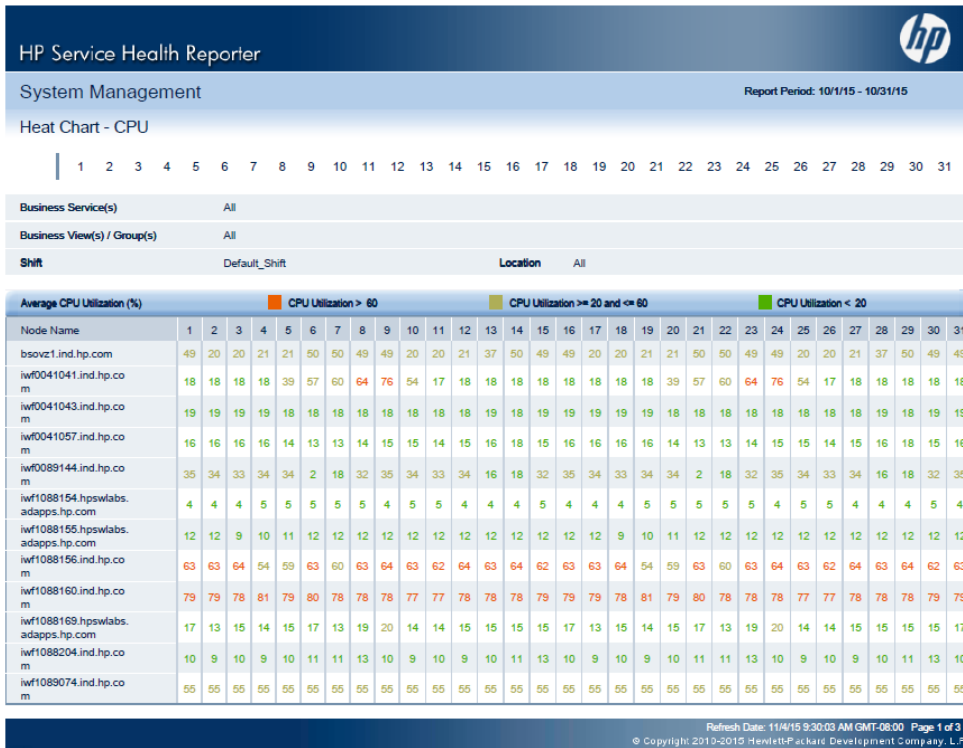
HP Service Health Reporter

hp

System Management

Report Period: 10/1/15 - 10/31/15

Heat Chart - CPU

1 2 3 4 5 6 7 8 9 10 11 12 13 14 15 16 17 18 19 20 21 22 23 24 25 26 27 28 29 30 31

Business Service(s) All

Business View(s) / Group(s) All

Shift Default_Shift

Location All

Average CPU Utilization (%)

CPU Utilization > 60

CPU Utilization >= 20 and <= 60

CPU Utilization < 20

| Node Name | 1 | 2 | 3 | 4 | 5 | 6 | 7 | 8 | 9 | 10 | 11 | 12 | 13 | 14 | 15 | 16 | 17 | 18 | 19 | 20 | 21 | 22 | 23 | 24 | 25 | 26 | 27 | 28 | 29 | 30 | 3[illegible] |
|---|---|---|---|---|---|---|---|---|---|---|---|---|---|---|---|---|---|---|---|---|---|---|---|---|---|---|---|---|---|---|---|
| bsovz1.ind.hp.com | 49 | 20 | 20 | 21 | 21 | 50 | 50 | 49 | 49 | 20 | 20 | 21 | 37 | 50 | 49 | 49 | 20 | 20 | 21 | 21 | 50 | 50 | 49 | 49 | 20 | 20 | 21 | 37 | 50 | 49 | 4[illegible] |
| iwf0041041.ind.hp.com | 18 | 18 | 18 | 18 | 39 | 57 | 60 | 64 | 76 | 54 | 17 | 18 | 18 | 18 | 18 | 18 | 18 | 18 | 18 | 39 | 57 | 60 | 64 | 76 | 54 | 17 | 18 | 18 | 18 | 18 | 1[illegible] |
| iwf0041043.ind.hp.com | 19 | 19 | 19 | 19 | 18 | 18 | 18 | 18 | 18 | 18 | 18 | 18 | 19 | 18 | 19 | 19 | 19 | 19 | 19 | 18 | 18 | 18 | 18 | 18 | 18 | 18 | 18 | 19 | 18 | 19 | 1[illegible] |
| iwf0041057.ind.hp.com | 16 | 16 | 16 | 16 | 14 | 13 | 13 | 14 | 15 | 15 | 14 | 15 | 16 | 15 | 16 | 16 | 16 | 16 | 16 | 14 | 13 | 13 | 14 | 15 | 15 | 14 | 15 | 16 | 18 | 15 | 1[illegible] |
| iwf0089144.ind.hp.com | 35 | 34 | 33 | 34 | 34 | 2 | 18 | 32 | 35 | 34 | 33 | 34 | 16 | 18 | 32 | 35 | 34 | 33 | 34 | 34 | 2 | 18 | 32 | 35 | 34 | 33 | 34 | 16 | 18 | 32 | 3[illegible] |
| iwf1088154.hpswlabs.adapps.hp.com | 4 | 4 | 4 | 5 | 5 | 5 | 5 | 5 | 4 | 5 | 5 | 4 | 4 | 4 | 5 | 4 | 4 | 4 | 5 | 5 | 5 | 5 | 5 | 4 | 5 | 5 | 4 | 4 | 4 | 5 | 4 |
| iwf1088155.hpswlabs.adapps.hp.com | 12 | 12 | 9 | 10 | 11 | 12 | 12 | 12 | 12 | 12 | 12 | 12 | 12 | 12 | 12 | 12 | 12 | 9 | 10 | 11 | 12 | 12 | 12 | 12 | 12 | 12 | 12 | 12 | 12 | 12 | 1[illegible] |
| iwf1088156.ind.hp.com | 63 | 63 | 64 | 54 | 59 | 63 | 60 | 63 | 64 | 63 | 62 | 64 | 63 | 64 | 62 | 63 | 63 | 64 | 54 | 59 | 63 | 60 | 63 | 64 | 63 | 62 | 64 | 63 | 64 | 62 | 6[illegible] |
| iwf1088160.ind.hp.com | 79 | 79 | 78 | 81 | 79 | 80 | 78 | 78 | 78 | 77 | 77 | 78 | 78 | 78 | 79 | 79 | 79 | 78 | 81 | 79 | 80 | 78 | 78 | 78 | 77 | 77 | 78 | 78 | 78 | 79 | 7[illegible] |
| iwf1088169.hpswlabs.adapps.hp.com | 17 | 13 | 15 | 14 | 15 | 17 | 13 | 19 | 20 | 14 | 14 | 15 | 15 | 15 | 15 | 17 | 13 | 15 | 14 | 15 | 17 | 13 | 19 | 20 | 14 | 14 | 15 | 15 | 15 | 15 | 1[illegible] |
| iwf1088204.ind.hp.com | 10 | 9 | 10 | 9 | 10 | 11 | 11 | 13 | 10 | 9 | 10 | 9 | 10 | 11 | 13 | 10 | 9 | 10 | 9 | 10 | 11 | 11 | 13 | 10 | 9 | 10 | 9 | 10 | 11 | 13 | 1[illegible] |
| iwf1089074.ind.hp.com | 55 | 55 | 55 | 55 | 55 | 55 | 55 | 55 | 55 | 55 | 55 | 55 | 55 | 55 | 55 | 55 | 55 | 55 | 55 | 55 | 55 | 55 | 55 | 55 | 55 | 55 | 55 | 55 | 55 | 55 | 5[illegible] |

Refresh Date: 11/4/15 9:30:03 AM GMT-08:00 Page 1 of 3

© Copyright 2010-2015 Hewlett-Packard Development Company, L.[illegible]